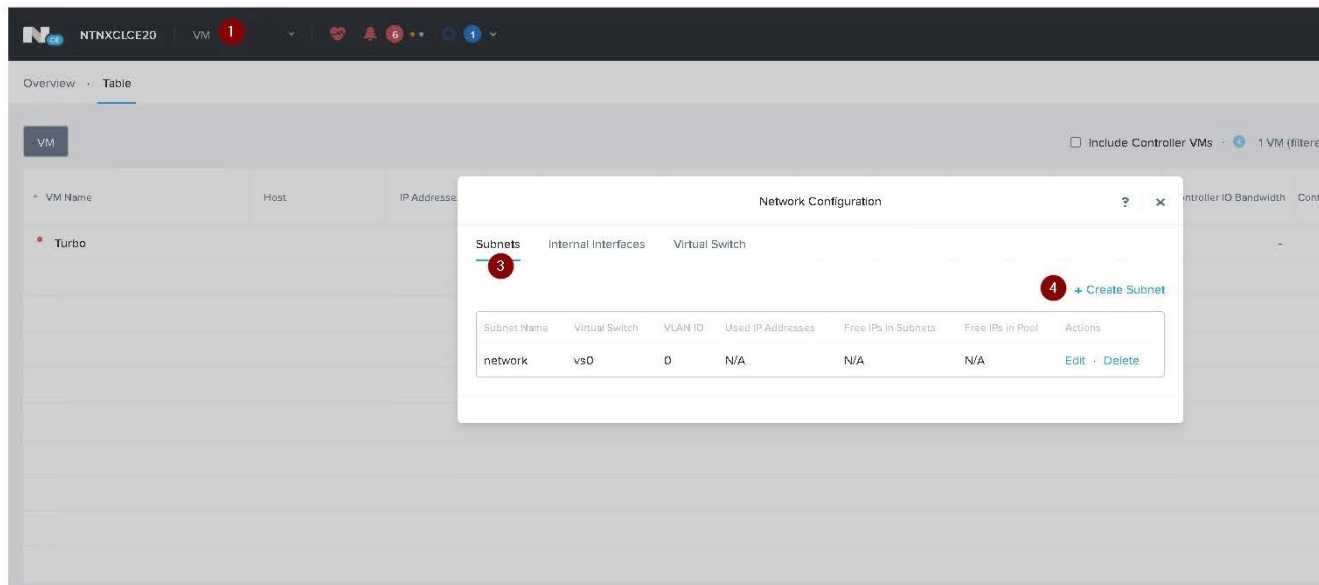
N CE NTNXCLCE20 | VM 1 6 1

Overview · Table

VM

Include Controller VMs · 1 VM (filtere

VM Name | Host | IP Addresse | ntroller IO Bandwidth | Cont

Turbo -

Network Configuration ? ×

Subnets Internal Interfaces Virtual Switch

3

4 + Create Subnet

| Subnet Name | Virtual Switch | VLAN ID | Used IP Addresses | Free IPs in Subnets | Free IPs in Pool | Actions |
|---|---|---|---|---|---|---|
| network | vs0 | 0 | N/A | N/A | N/A | Edit · Delete |